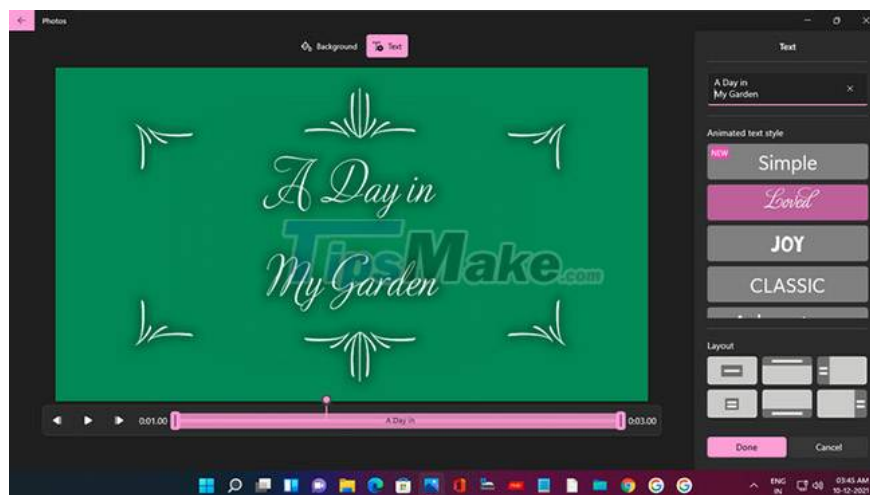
Photos

Background Text

A Day in
My Garden

TipsMake.com

0:01.00 A Day in 0:03.00

Text

A Day in
My Garden

Animated text style

NEW
Simple

Loved

JOY

CLASSIC

Layout

Done Cancel

ENG
IN

03:45 AM
10-12-2021